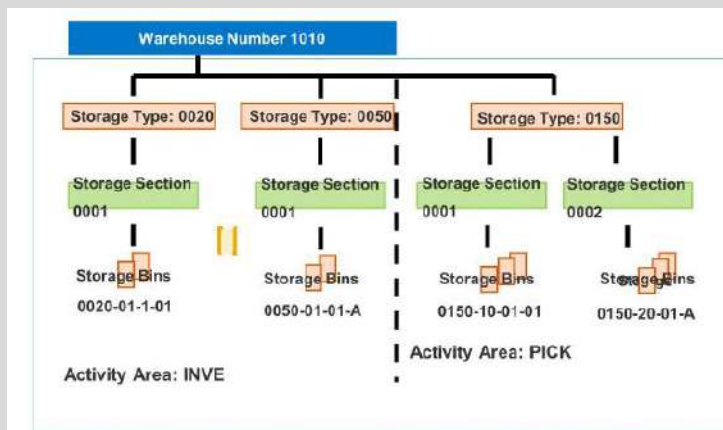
Warehouse Number 1010

Storage Type: 0020

Storage Type: 0050

Storage Type: 0150

Storage Section 0001

Storage Section 0001

Storage Section 0001

Storage Section 0002

Storage Bins 0020-01-1-01

Storage Bins 0050-01-01-A

Storage Bins 0150-10-01-01

Storage Bins 0150-20-01-A

Activity Area: INVE

Activity Area: PICK